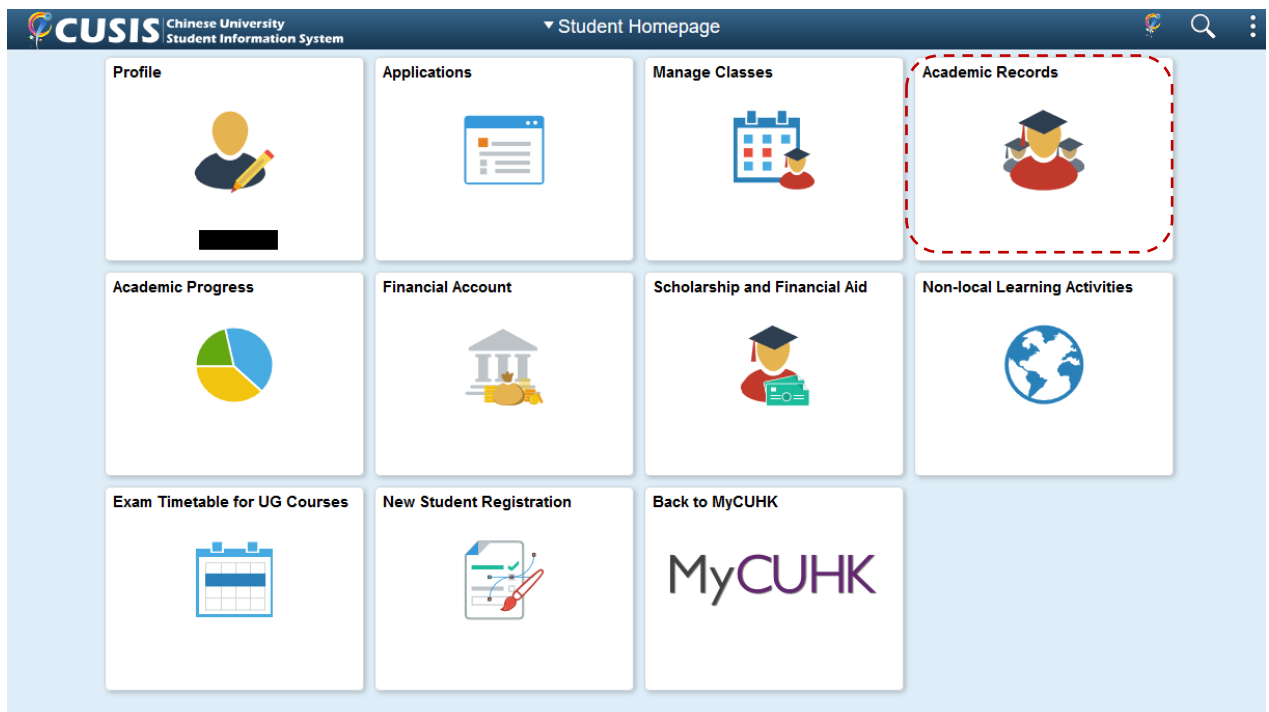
CUSIS Chinese University Student Information System

▾ Student Homepage

Profile

Applications

Manage Classes

Academic Records

Academic Progress

Financial Account

Scholarship and Financial Aid

Non-local Learning Activities

Exam Timetable for UG Courses

New Student Registration

Back to MyCUHK

MyCUHK